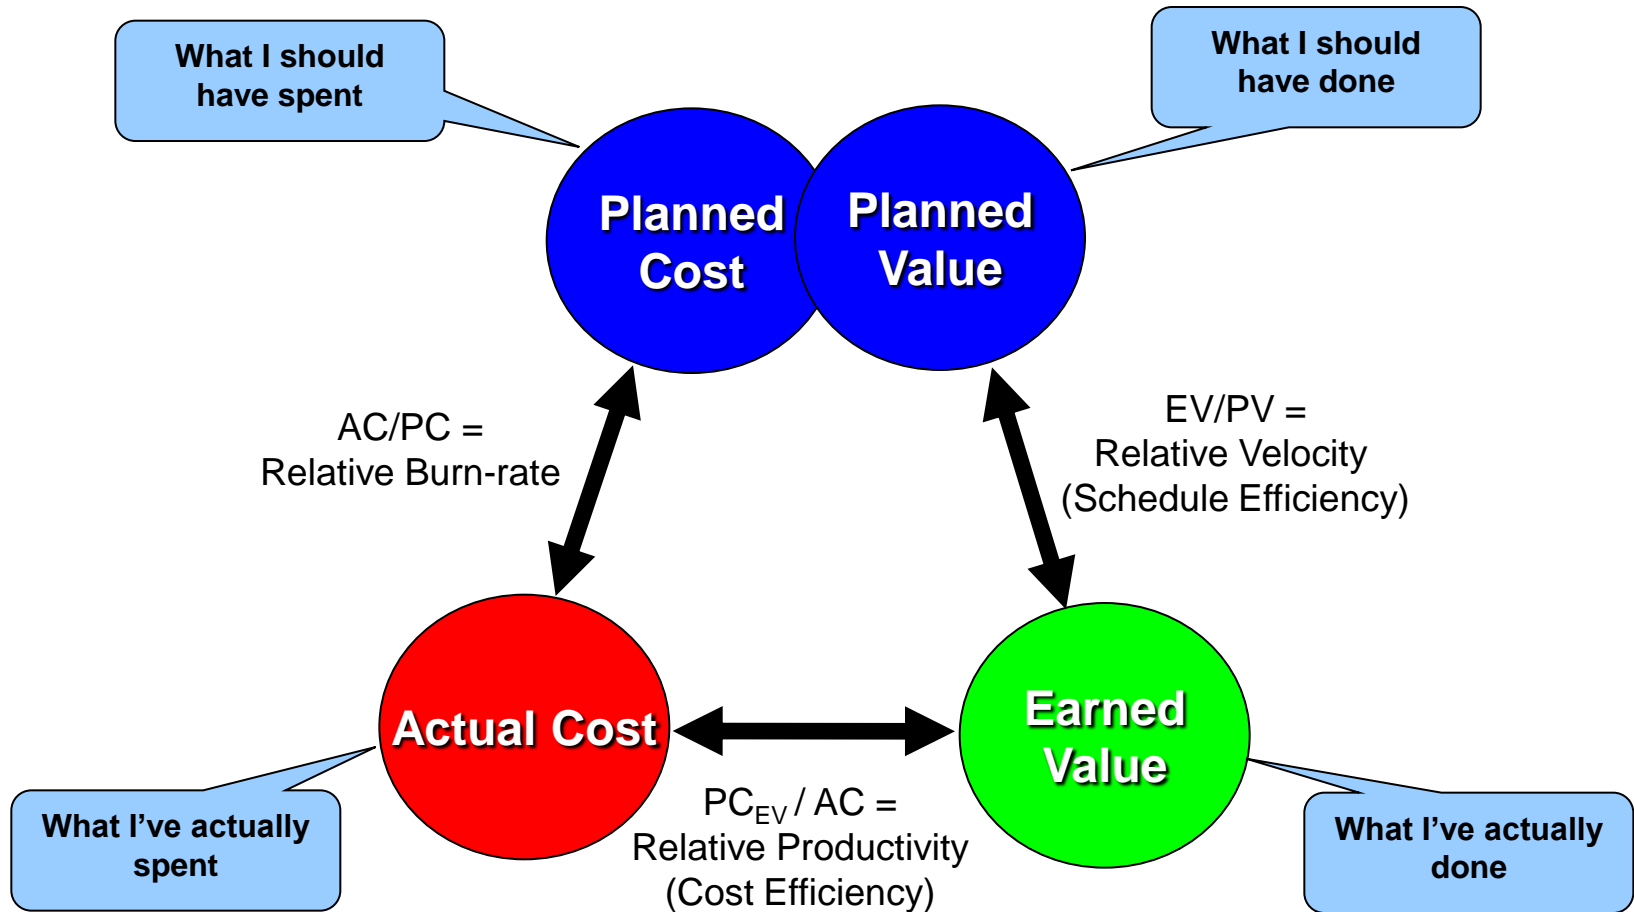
What I should have spent

What I should have done

Planned Cost

Planned Value

AC/PC = Relative Burn-rate

EV/PV = Relative Velocity (Schedule Efficiency)

Actual Cost

Earned Value

$PC_{EV}$ / AC = Relative Productivity (Cost Efficiency)

What I’ve actually spent

What I’ve actually done